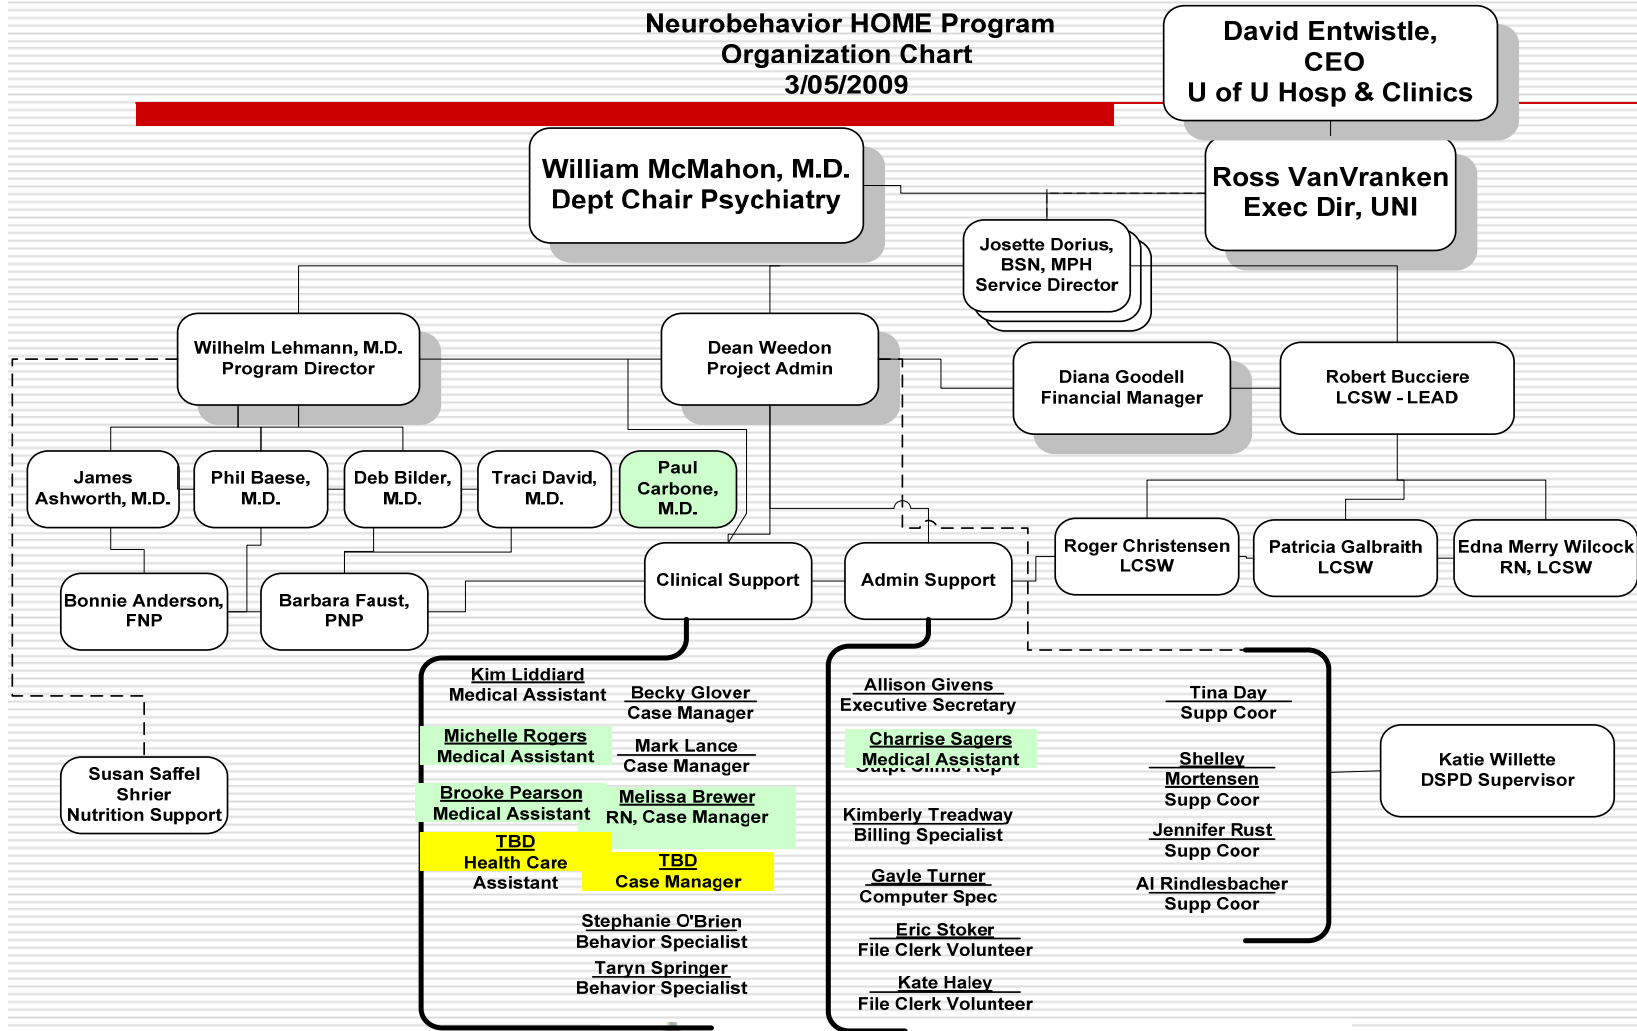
Neurobehavior HOME Program
Organization Chart
3/05/2009

David Entwistle,
CEO
U of U Hosp & Clinics

William McMahon, M.D.
Dept Chair Psychiatry

Ross VanVranken
Exec Dir, UNI

Josette Dorius,
BSN, MPH
Service Director

Wilhelm Lehmann, M.D.
Program Director

Dean Weedon
Project Admin

Diana Goodell
Financial Manager

Robert Bucciere
LCSW - LEAD

James
Ashworth, M.D.

Phil Baese,
M.D.

Deb Bilder,
M.D.

Traci David,
M.D.

Paul
Carbone,
M.D.

Roger Christensen
LCSW

Patricia Galbraith
LCSW

Edna Merry Wilcock
RN, LCSW

Bonnie Anderson,
FNP

Barbara Faust,
PNP

Clinical Support

Admin Support

Susan Saffel
Shrier
Nutrition Support

Kim Liddiard
Medical Assistant

Becky Glover
Case Manager

Michelle Rogers
Medical Assistant

Mark Lance
Case Manager

Brooke Pearson
Medical Assistant

Melissa Brewer
RN, Case Manager

TBD
Health Care
Assistant

TBD
Case Manager

Stephanie O'Brien
Behavior Specialist

Taryn Springer
Behavior Specialist

Allison Givens
Executive Secretary

Charrise Sagers
Medical Assistant

Kimberly Treadway
Billing Specialist

Gayle Turner
Computer Spec

Eric Stoker
File Clerk Volunteer

Kate Haley
File Clerk Volunteer

Tina Day
Supp Coor

Shelley
Mortensen
Supp Coor

Jennifer Rust
Supp Coor

Al Rindlesbacher
Supp Coor

Katie Willette
DSPD Supervisor